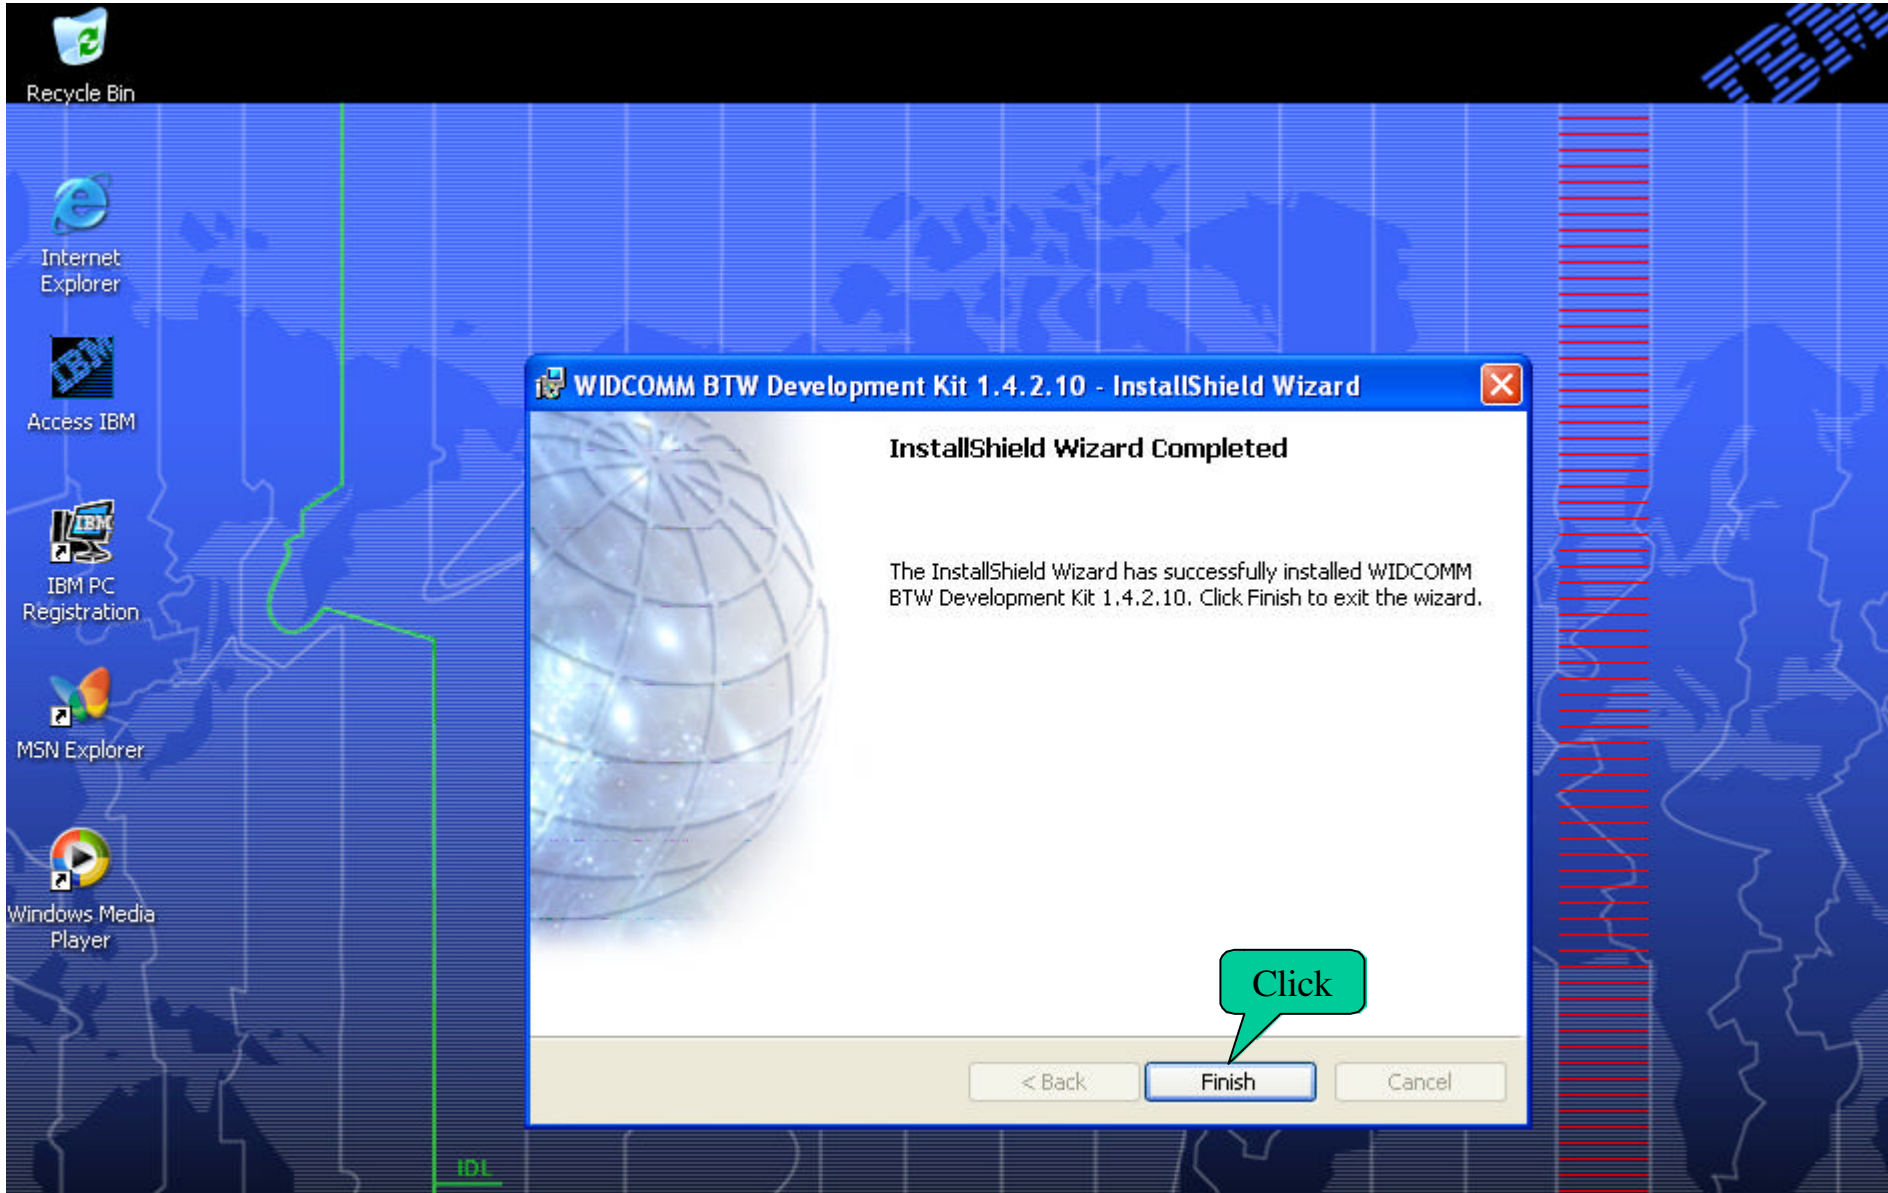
Recycle Bin

Internet Explorer

Access IBM

IBM PC Registration

MSN Explorer

Windows Media Player

IBM

WIDCOMM BTW Development Kit 1.4.2.10 - InstallShield Wizard

InstallShield Wizard Completed

The InstallShield Wizard has successfully installed WIDCOMM BTW Development Kit 1.4.2.10. Click Finish to exit the wizard.

Click

< Back

Finish

Cancel

IDL